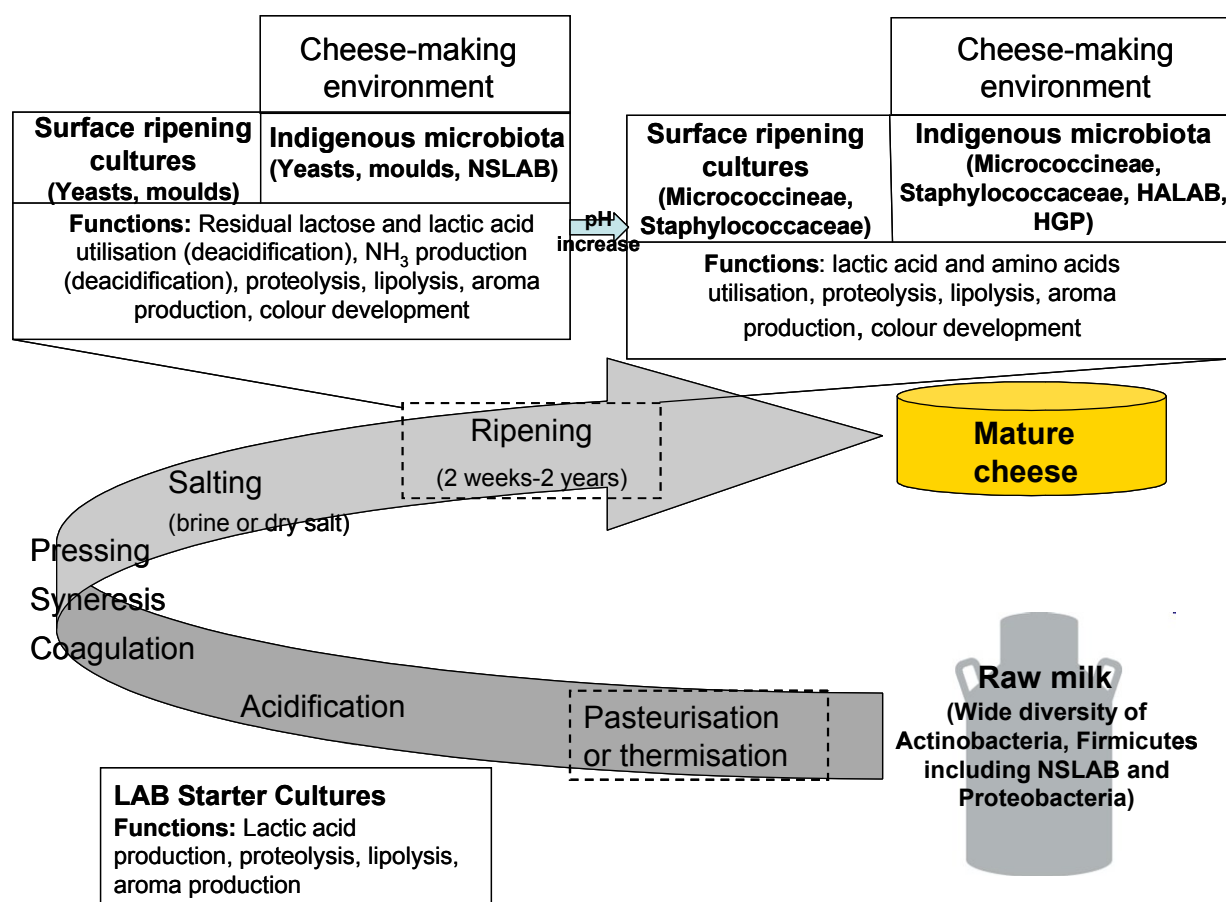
Cheese-making environment

Surface ripening cultures (Yeasts, moulds)

Indigenous microbiota (Yeasts, moulds, NSLAB)

Functions: Residual lactose and lactic acid utilisation (deacidification), $NH_3$ production (deacidification), proteolysis, lipolysis, aroma production, colour development

pH increase

Cheese-making environment

Surface ripening cultures (Micrococcineae, Staphylococcaceae)

Indigenous microbiota (Micrococcineae, Staphylococcaceae, HALAB, HGP)

Functions: lactic acid and amino acids utilisation, proteolysis, lipolysis, aroma production, colour development

Ripening (2 weeks-2 years)

Mature cheese

Salting (brine or dry salt)

Pressing

Syneresis

Coagulation

Acidification

Pasteurisation or thermisation

Raw milk (Wide diversity of Actinobacteria, Firmicutes including NSLAB and Proteobacteria)

LAB Starter Cultures

Functions: Lactic acid production, proteolysis, lipolysis, aroma production